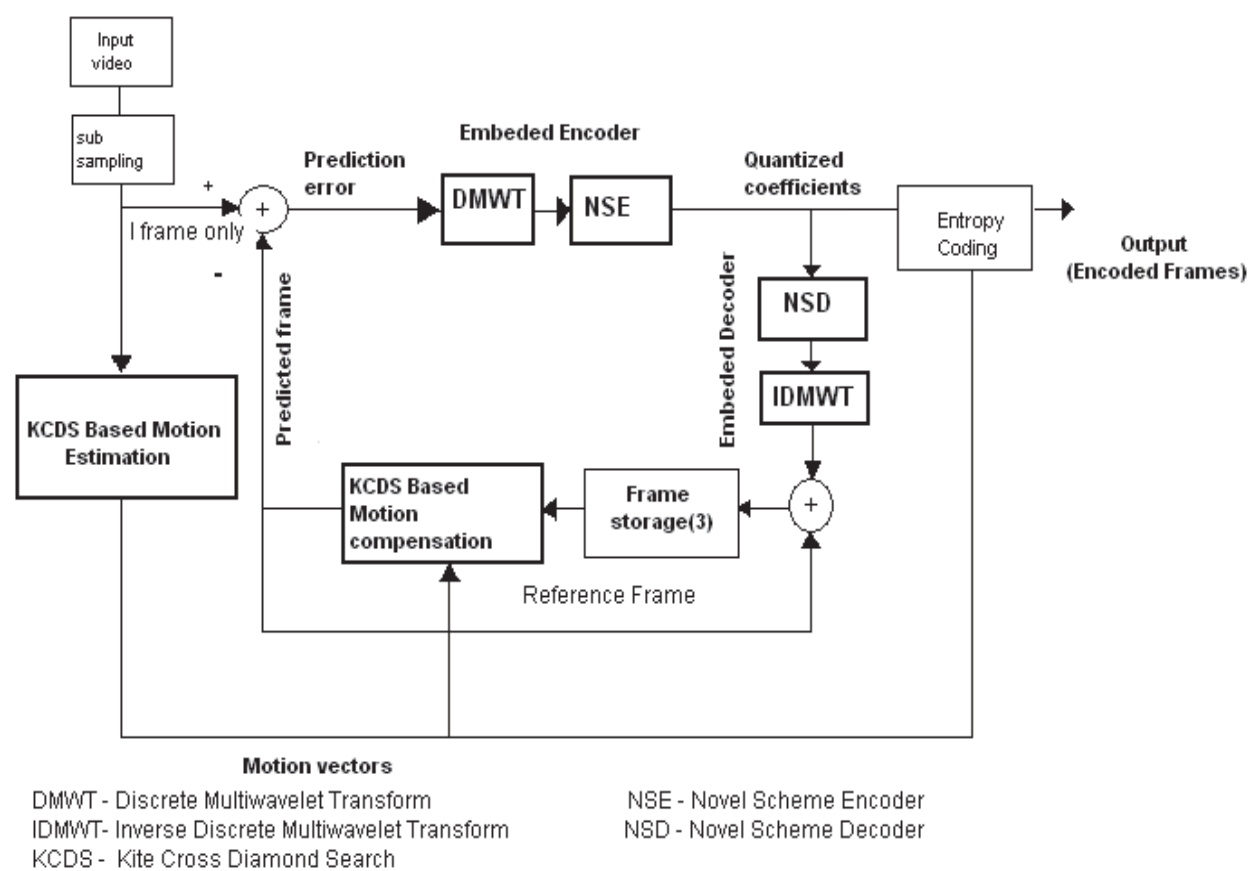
Input video

sub sampling

+

I frame only

-

Prediction error

Embeded Encoder

DMWT

NSE

Quantized coefficients

Entropy Coding

Output (Encoded Frames)

Embeded Decoder

NSD

IDMWT

Predicted frame

KCDS Based Motion Estimation

KCDS Based Motion compensation

Frame storage(3)

+

Reference Frame

Motion vectors

DMWT - Discrete Multiwavelet Transform
IDMWT- Inverse Discrete Multiwavelet Transform
KCDS - Kite Cross Diamond Search

NSE - Novel Scheme Encoder
NSD - Novel Scheme Decoder